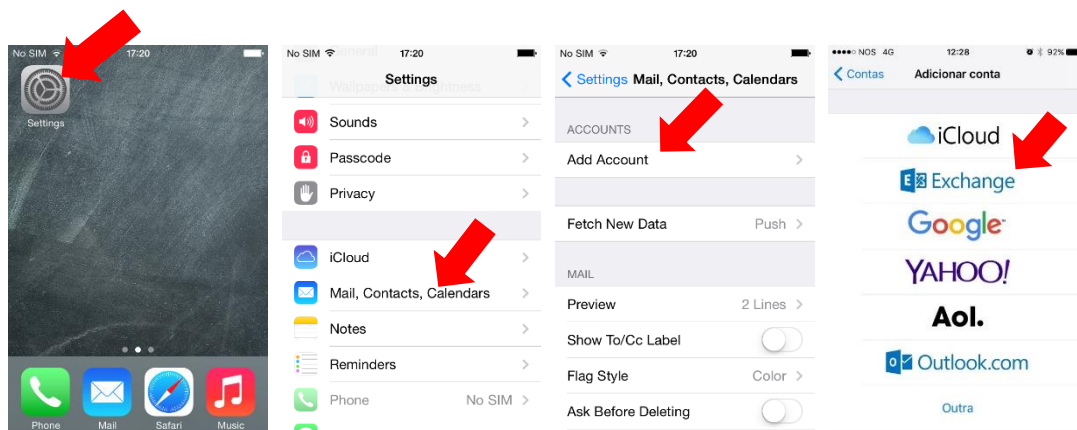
No SIM 17:20

Settings

Phone Mail Safari Music

No SIM 17:20

General

Wallpapers & Brightness

Settings

Sounds

Passcode

Privacy

iCloud

Mail, Contacts, Calendars

Notes

Reminders

Phone No SIM

No SIM 17:20

Settings Mail, Contacts, Calendars

ACCOUNTS

Add Account

Fetch New Data Push

MAIL

Preview 2 Lines

Show To/Cc Label

Flag Style Color

Ask Before Deleting

NOS 4G 12:28 92%

Contas Adicionar conta

iCloud

Exchange

Google

YAHOO!

Aol.

Outlook.com

Outra